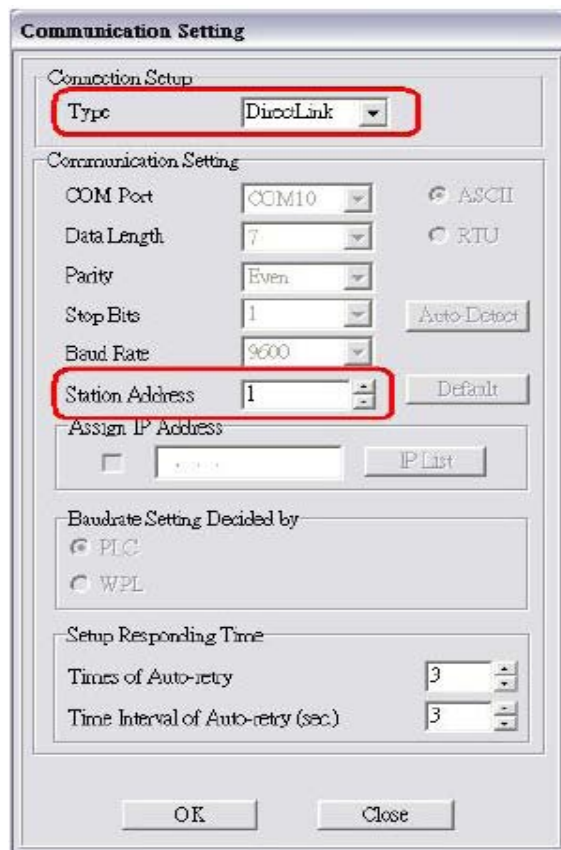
Communication Setting

Connection Setup

Type DirectLink

Communication Setting

COM Port COM10

ASCII

Data Length 7

RTU

Parity Even

Stop Bits 1

Auto-Detect

Baud Rate 9600

Station Address 1

Default

Assign IP Address

IP List

Baudrate Setting Decided by

PLC

WPL

Setup Responding Time

Times of Auto-retry 3

Time Interval of Auto-retry (sec.) 3

OK

Close